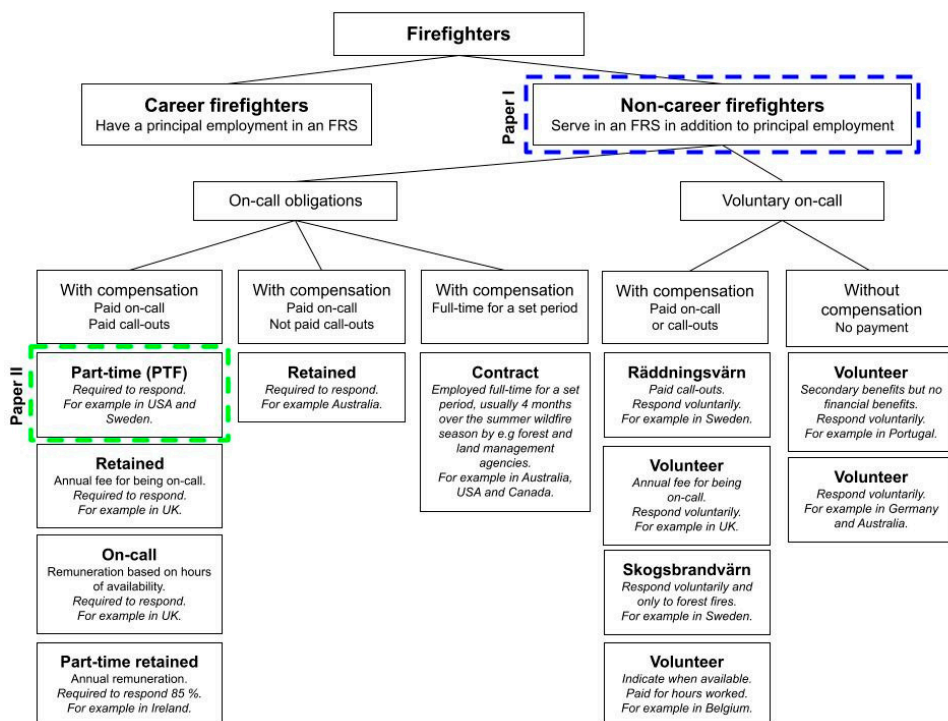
Firefighters

Career firefighters
Have a principal employment in an FRS

Paper I

Non-career firefighters
Serve in an FRS in addition to principal employment

On-call obligations

Voluntary on-call

With compensation
Paid on-call
Paid call-outs

Paper II

Part-time (PTF)
Required to respond.
For example in USA and Sweden.

Retained
Annual fee for being on-call.
Required to respond.
For example in UK.

On-call
Remuneration based on hours of availability.
Required to respond.
For example in UK.

Part-time retained
Annual remuneration.
Required to respond 85 %.
For example in Ireland.

With compensation
Paid on-call
Not paid call-outs

Retained
Required to respond.
For example Australia.

With compensation
Full-time for a set period

Contract
Employed full-time for a set period, usually 4 months over the summer wildfire season by e.g forest and land management agencies.
For example in Australia, USA and Canada.

With compensation
Paid on-call
or call-outs

Räddningsvärn
Paid call-outs.
Respond voluntarily.
For example in Sweden.

Volunteer
Annual fee for being on-call.
Respond voluntarily.
For example in UK.

Skogsbrandvärn
Respond voluntarily and only to forest fires.
For example in Sweden.

Volunteer
Indicate when available.
Paid for hours worked.
For example in Belgium.

Without compensation
No payment

Volunteer
Secondary benefits but no financial benefits.
Respond voluntarily.
For example in Portugal.

Volunteer
Respond voluntarily.
For example in Germany and Australia.